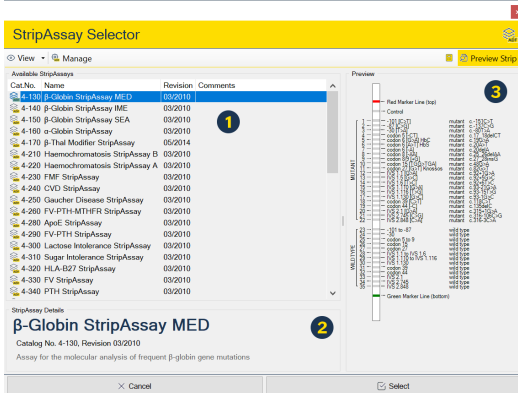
StripAssay Selector

View · Manage

Preview Strip

Available StripAssays

| Cat.No. | Name | Revision | Comments |
|---|---|---|---|
| 4-130 | β-Globin StripAssay MED | 03/2010 | |
| 4-140 | β-Globin StripAssay IME | 03/2010 | |
| 4-150 | β-Globin StripAssay SEA | 03/2010 | |
| 4-160 | α-Globin StripAssay | 03/2010 | |
| 4-170 | β-Thal Modifier StripAssay | 05/2014 | |
| 4-210 | Haemochromatosis StripAssay B | 03/2010 | |
| 4-220 | Haemochromatosis StripAssay A | 03/2010 | |
| 4-230 | FMF StripAssay | 03/2010 | |
| 4-240 | CVD StripAssay | 03/2010 | |
| 4-250 | Gaucher Disease StripAssay | 03/2010 | |
| 4-260 | FV-PTH-MTHFR StripAssay | 03/2010 | |
| 4-280 | ApoE StripAssay | 03/2010 | |
| 4-290 | FV-PTH StripAssay | 03/2010 | |
| 4-300 | Lactose Intolerance StripAssay | 03/2010 | |
| 4-310 | Sugar Intolerance StripAssay | 03/2010 | |
| 4-320 | HLA-B27 StripAssay | 03/2010 | |
| 4-330 | FV StripAssay | 03/2010 | |
| 4-340 | PTH StripAssay | 03/2010 | |

1

StripAssay Details

β-Globin StripAssay MED

Catalog No. 4-130, Revision 03/2010

Assay for the molecular analysis of frequent β-globin gene mutations

2

Preview

3

Red Marker Line (top)

Control

MUTANT

WILD TYPE

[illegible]

Green Marker Line (bottom)

Cancel

Select